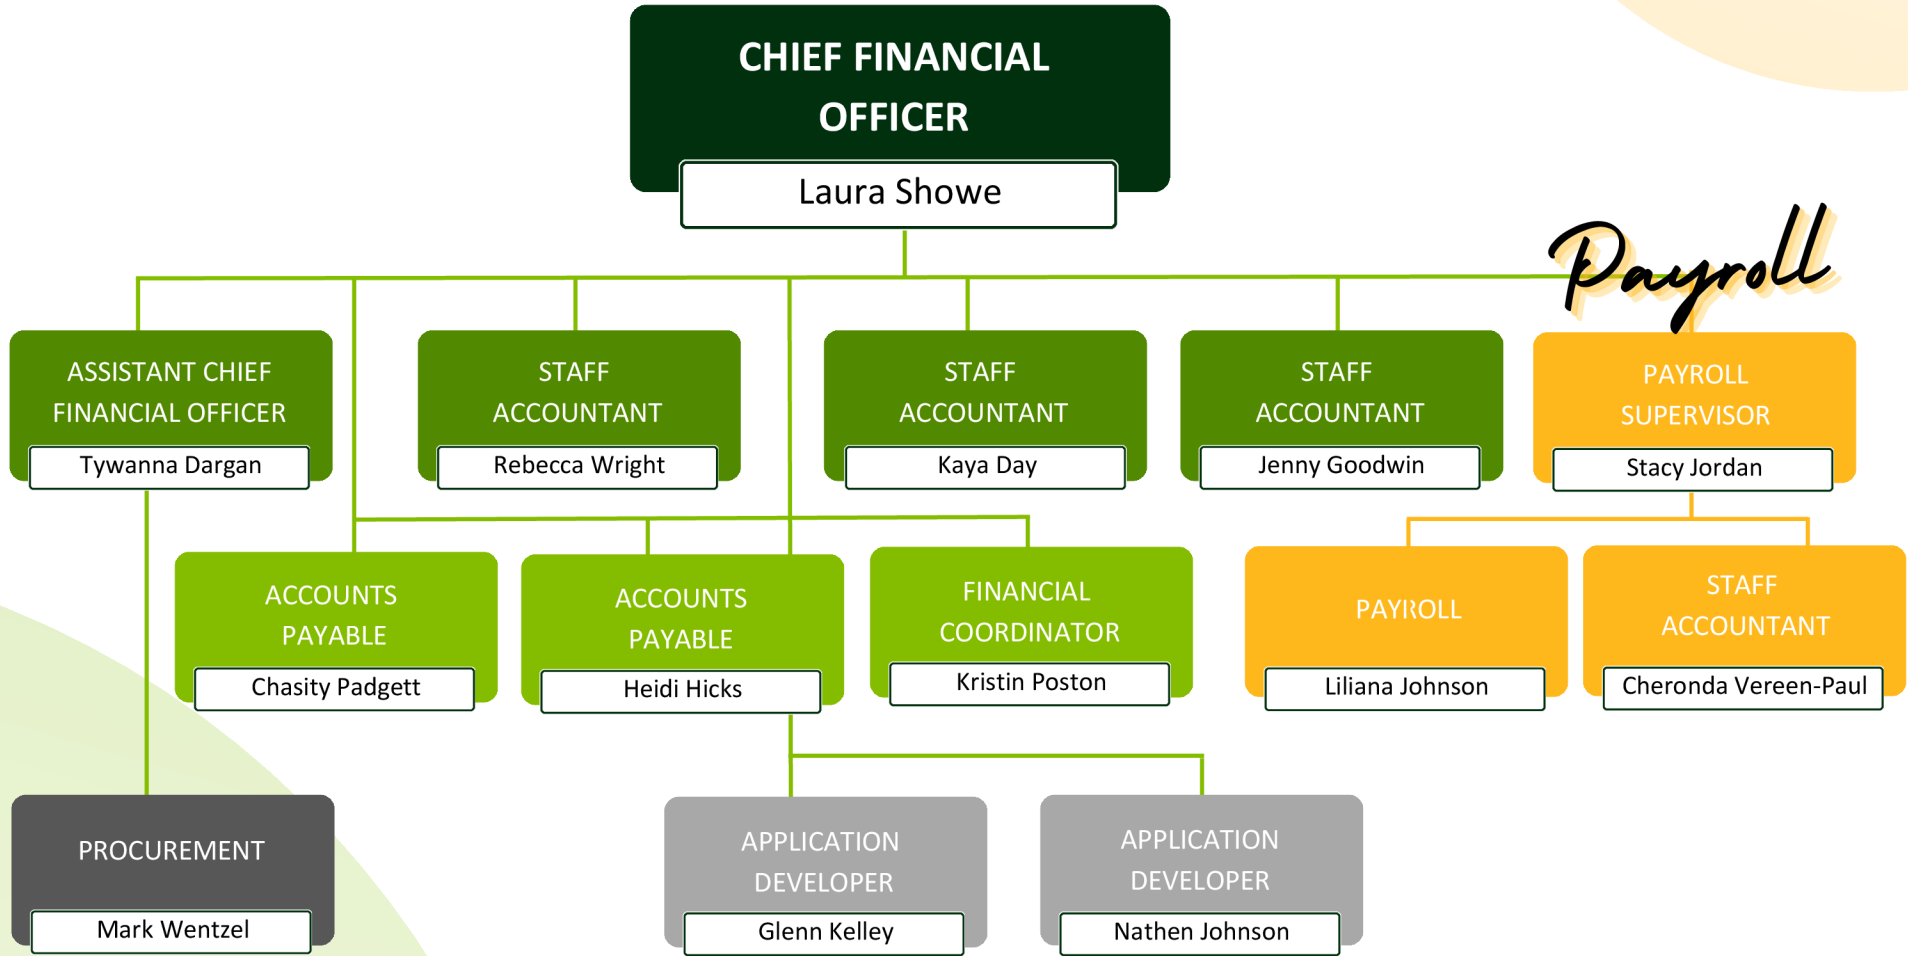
CHIEF FINANCIAL OFFICER

Laura Showe

Payroll

ASSISTANT CHIEF FINANCIAL OFFICER

Tywanna Dargan

STAFF ACCOUNTANT

Rebecca Wright

STAFF ACCOUNTANT

Kaya Day

STAFF ACCOUNTANT

Jenny Goodwin

PAYROLL SUPERVISOR

Stacy Jordan

ACCOUNTS PAYABLE

Chasity Padgett

ACCOUNTS PAYABLE

Heidi Hicks

FINANCIAL COORDINATOR

Kristin Poston

PAYROLL

Liliana Johnson

STAFF ACCOUNTANT

Cheronda Vereen-Paul

PROCUREMENT

Mark Wentzel

APPLICATION DEVELOPER

Glenn Kelley

APPLICATION DEVELOPER

Nathen Johnson